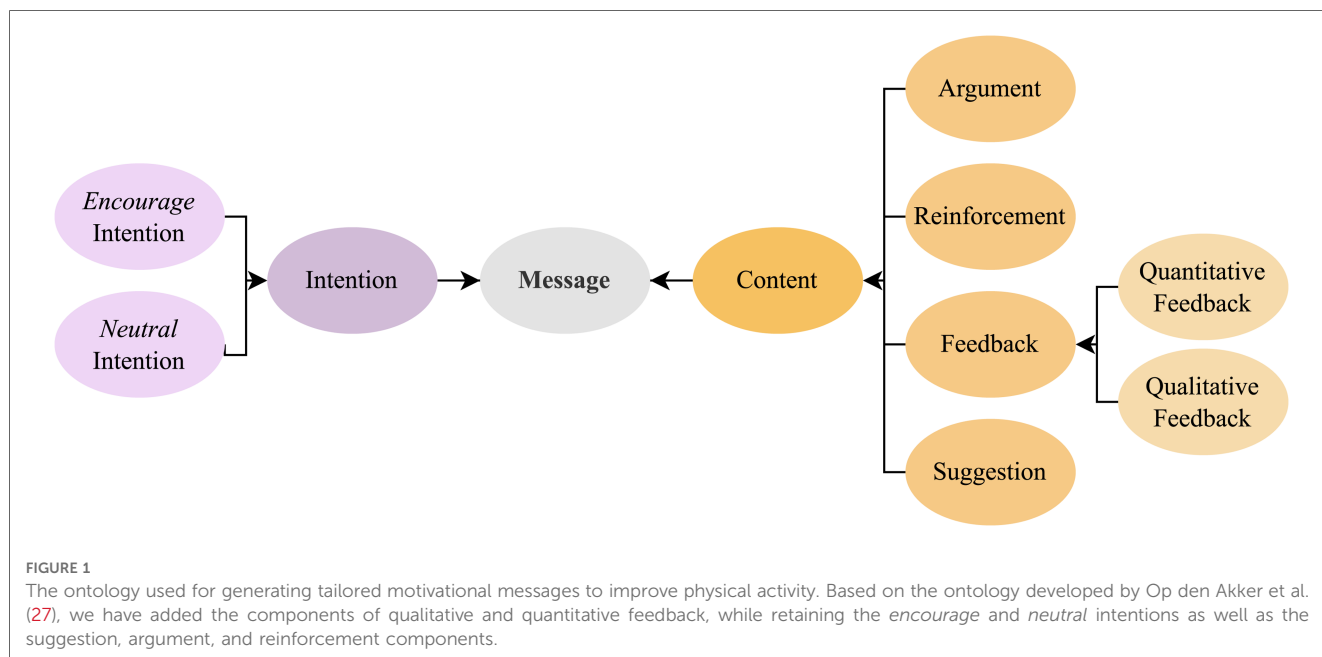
Encourage Intention

Neutral Intention

Intention

Message

Content

Argument

Reinforcement

Feedback

Suggestion

Quantitative Feedback

Qualitative Feedback

FIGURE 1
The ontology used for generating tailored motivational messages to improve physical activity. Based on the ontology developed by Op den Akker et al. (27), we have added the components of qualitative and quantitative feedback, while retaining the encourage and neutral intentions as well as the suggestion, argument, and reinforcement components.